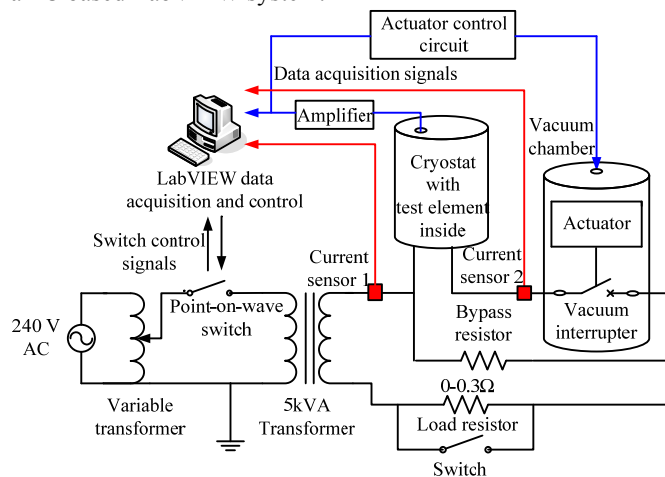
Actuator control circuit

Data acquisition signals

Amplifier

Vacuum chamber

Cryostat with test element inside

LabVIEW data acquisition and control

Actuator

Switch control signals

Current sensor 1

Current sensor 2

Point-on-wave switch

Bypass resistor

Vacuum interrupter

240 V AC

0-0.3Ω

Variable transformer

5kVA Transformer

Load resistor

Switch